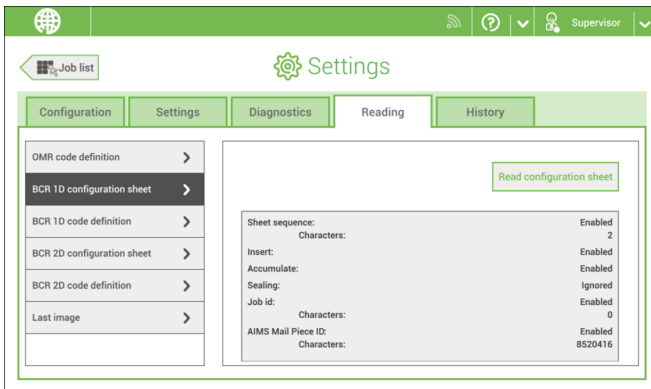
Supervisor

Job list

Settings

Configuration | Settings | Diagnostics | Reading | History

OMR code definition
BCR 1D configuration sheet
BCR 1D code definition
BCR 2D configuration sheet
BCR 2D code definition
Last image

Read configuration sheet

| | |
|---|---|
| Sheet sequence: | Enabled |
| Characters: | 2 |
| Insert: | Enabled |
| Accumulate: | Enabled |
| Sealing: | Ignored |
| Job id: | Enabled |
| Characters: | 0 |
| AIMS Mail Piece ID: | Enabled |
| Characters: | 8520416 |